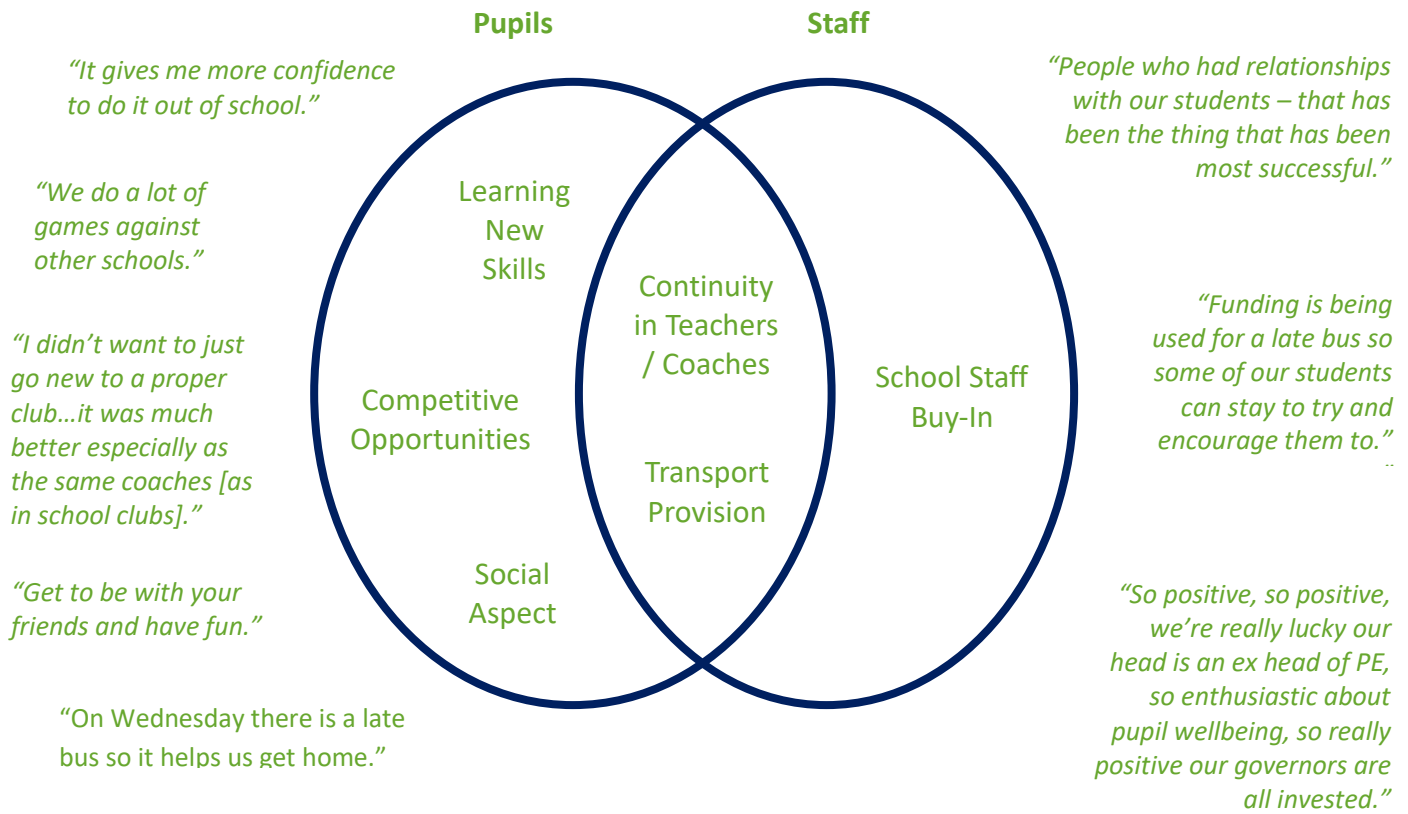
Pupils

Staff

"It gives me more confidence to do it out of school."

"We do a lot of games against other schools."

"I didn't want to just go new to a proper club…it was much better especially as the same coaches [as in school clubs]."

"Get to be with your friends and have fun."

"On Wednesday there is a late bus so it helps us get home."

Learning New Skills

Competitive Opportunities

Social Aspect

Continuity in Teachers / Coaches

Transport Provision

School Staff Buy-In

"People who had relationships with our students – that has been the thing that has been most successful."

"Funding is being used for a late bus so some of our students can stay to try and encourage them to."

"So positive, so positive, we're really lucky our head is an ex head of PE, so enthusiastic about pupil wellbeing, so really positive our governors are all invested."